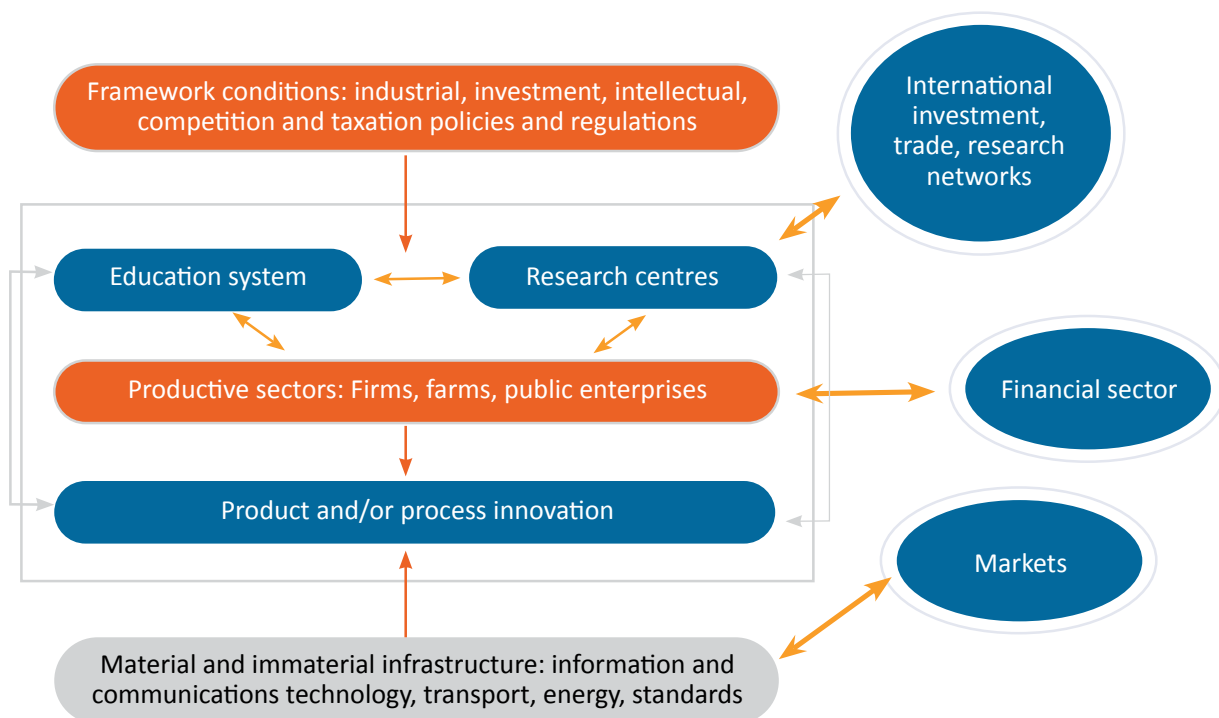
Framework conditions: industrial, investment, intellectual, competition and taxation policies and regulations

International investment, trade, research networks

Education system

Research centres

Productive sectors: Firms, farms, public enterprises

Financial sector

Product and/or process innovation

Markets

Material and immaterial infrastructure: information and communications technology, transport, energy, standards